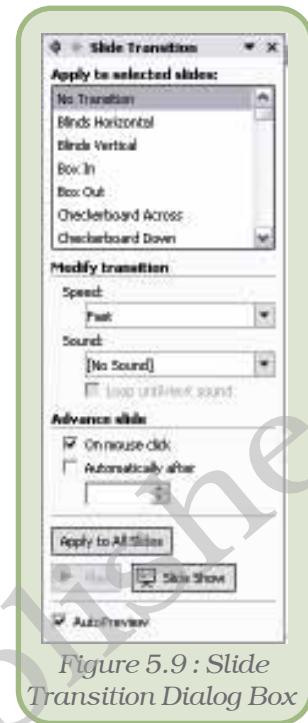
Slide Transition

Apply to selected slides:

No Transition
Blinds Horizontal
Blinds Vertical
Box In
Box Out
Checkerboard Across
Checkerboard Down

Modify transition

Speed:
Fast

Sound:
[No Sound]

Loop until next sound

Advance slide

On mouse click
Automatically after

Apply to All Slides

Play
Slide Show

AutoPreview

Figure 5.9 : Slide Transition Dialog Box